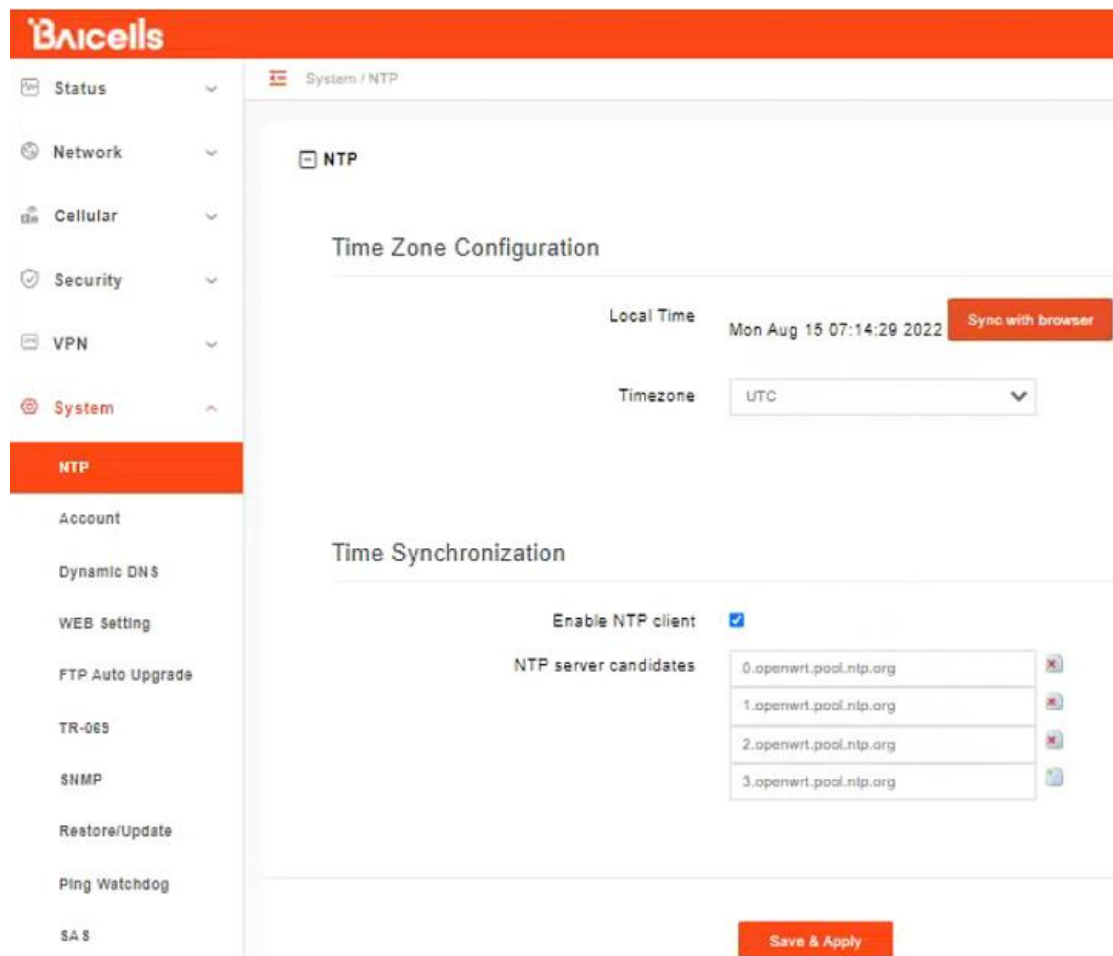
Baicells

Status

Network

Cellular

Security

VPN

System

NTP

Account

Dynamic DNS

WEB Setting

FTP Auto Upgrade

TR-069

SNMP

Restore/Update

Ping Watchdog

SAS

System / NTP

NTP

Time Zone Configuration

Local Time Mon Aug 15 07:14:29 2022 Sync with browser

Timezone UTC

Time Synchronization

Enable NTP client

NTP server candidates 0.openwrt.pool.ntp.org

1.openwrt.pool.ntp.org

2.openwrt.pool.ntp.org

3.openwrt.pool.ntp.org

Save & Apply